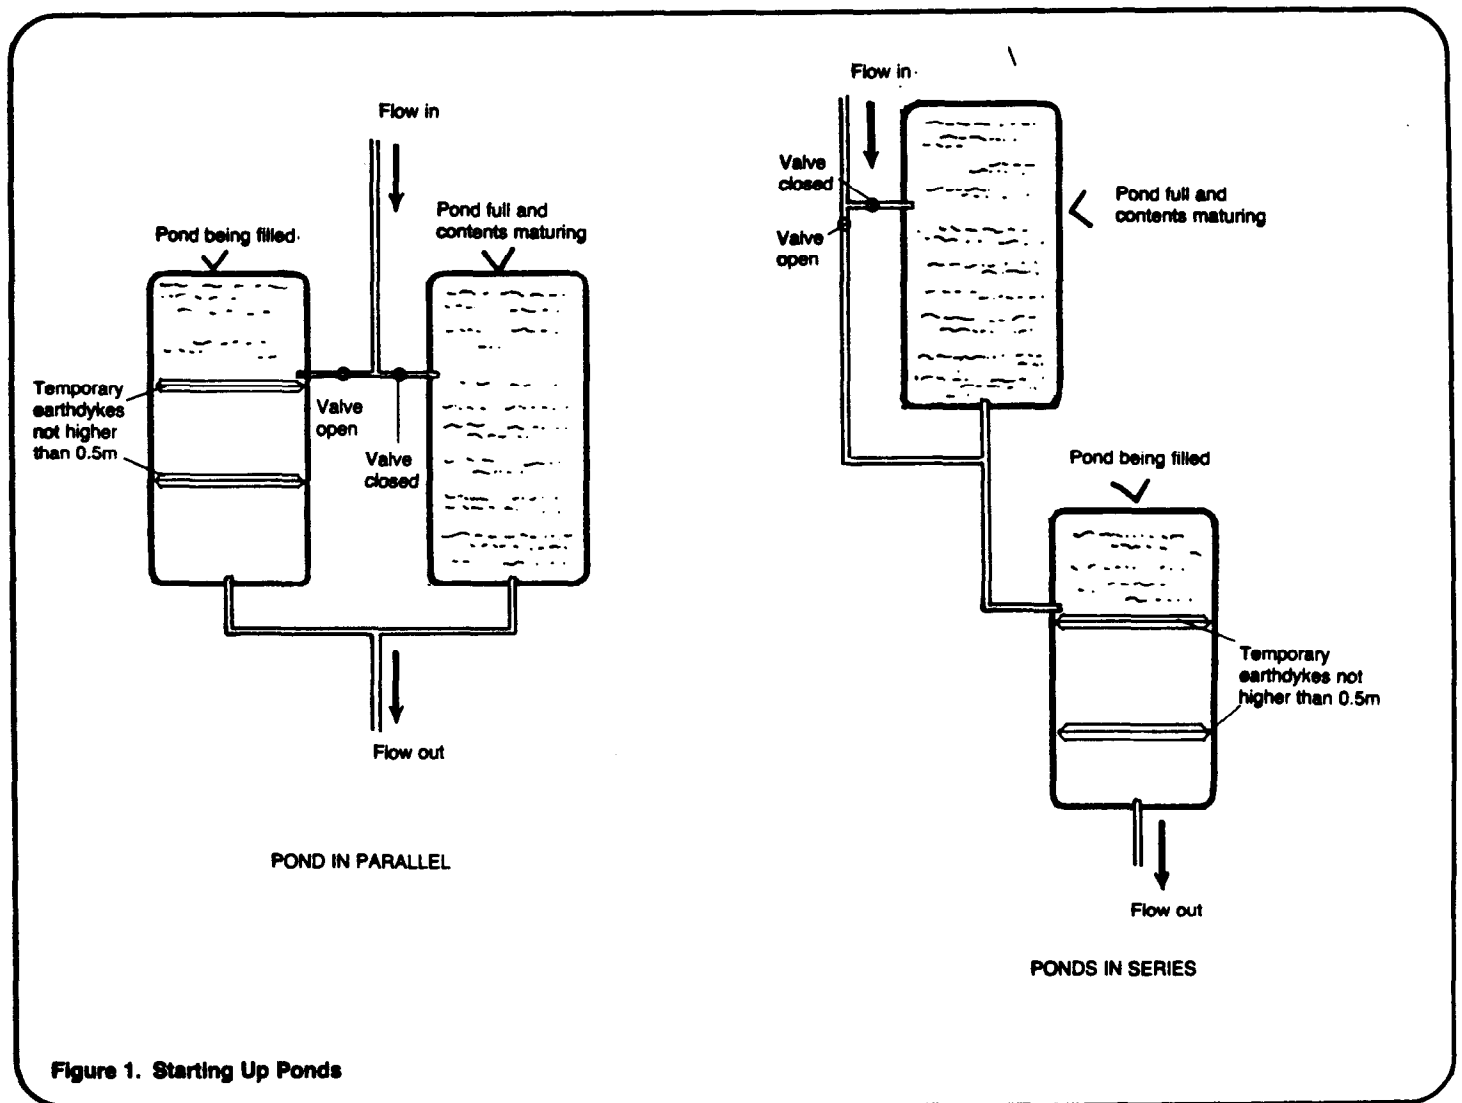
Flow in

Pond being filled

Pond full and contents maturing

Temporary earthdykes not higher than 0.5m

Valve open

Valve closed

Flow out

POND IN PARALLEL

Flow in

Valve closed

Valve open

Pond full and contents maturing

Pond being filled

Temporary earthdykes not higher than 0.5m

Flow out

PONDS IN SERIES

Figure 1. Starting Up Ponds